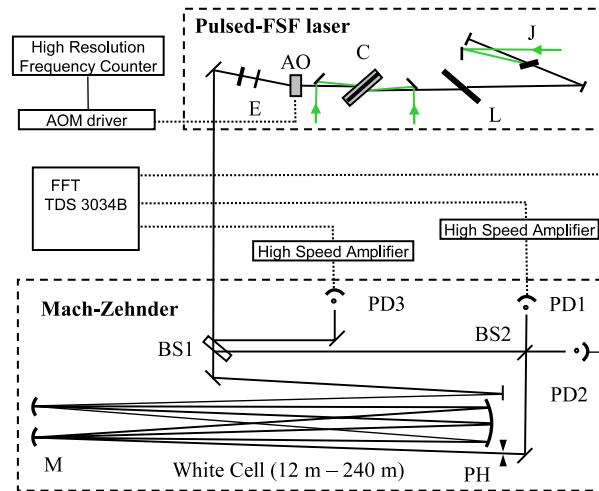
Pulsed-FSF laser

High Resolution Frequency Counter

AOM driver

AO

C

J

E

L

FFT TDS 3034B

High Speed Amplifier

High Speed Amplifier

Mach-Zehnder

PD3

PD1

BS1

BS2

PD2

M

White Cell (12 m – 240 m)

PH